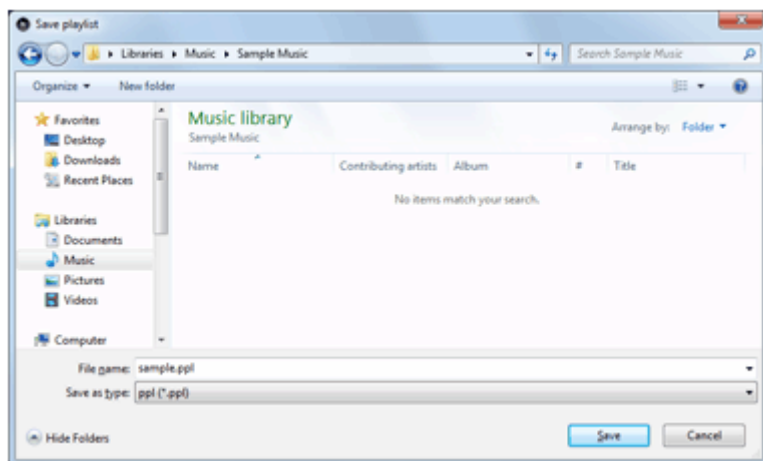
Save playlist

▸ Libraries ▸ Music ▸ Sample Music

Search Sample Music

Organize ▾ New folder

Favorites
Desktop
Downloads
Recent Places

Libraries
Documents
Music
Pictures
Videos

Computer

Music library
Sample Music

Arrange by: Folder ▾

| Name | Contributing artists | Album | # | Title |
|---|---|---|---|---|

No items match your search.

File name: sample.ppl
Save as type: ppl (*.ppl)

Hide Folders

Save
Cancel